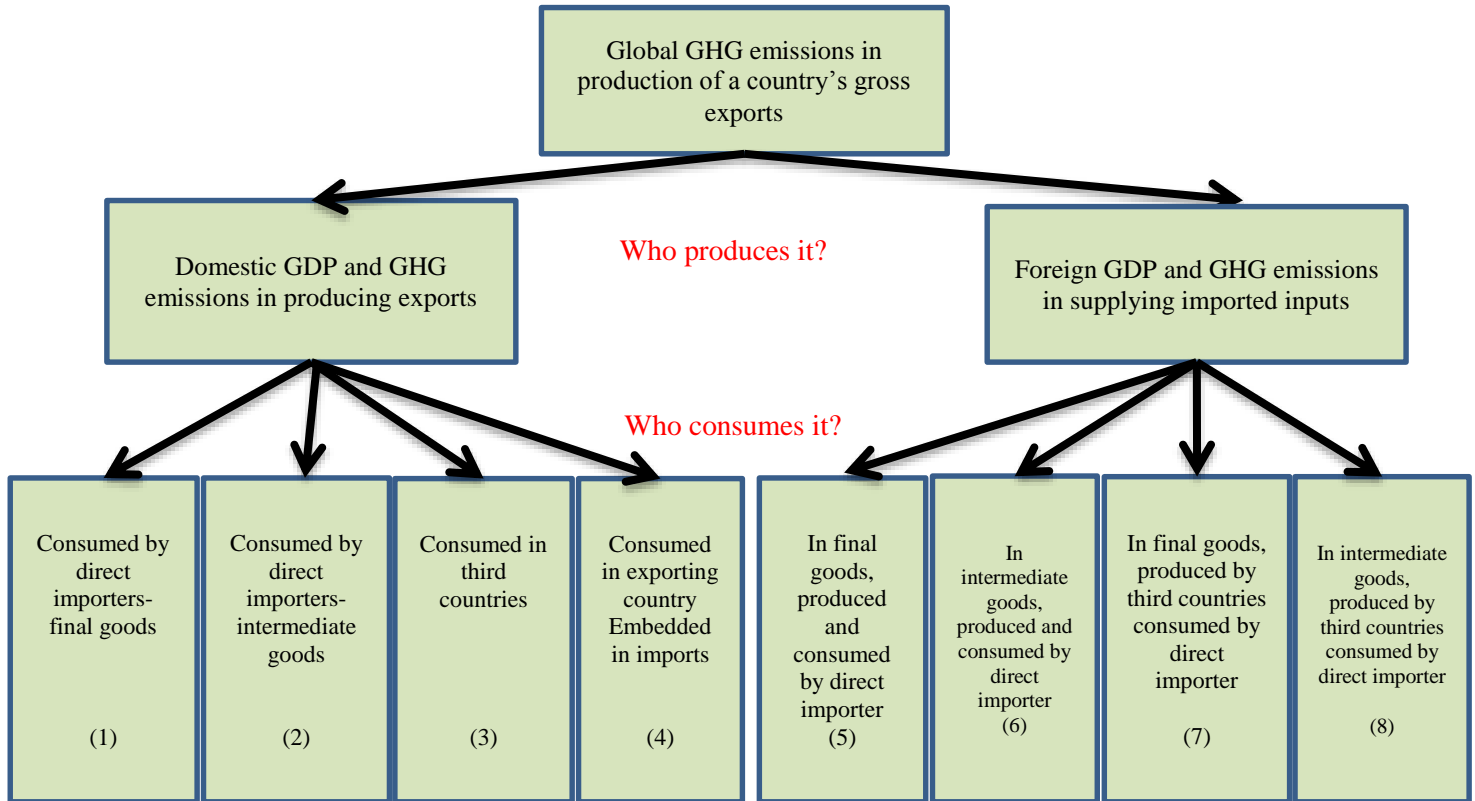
Global GHG emissions in production of a country's gross exports

Domestic GDP and GHG emissions in producing exports

Who produces it?

Foreign GDP and GHG emissions in supplying imported inputs

Who consumes it?

Consumed by direct importers-final goods

(1)

Consumed by direct importers-intermediate goods

(2)

Consumed in third countries

(3)

Consumed in exporting country Embedded in imports

(4)

In final goods, produced and consumed by direct importer

(5)

In intermediate goods, produced and consumed by direct importer

(6)

In final goods, produced by third countries consumed by direct importer

(7)

In intermediate goods, produced by third countries consumed by direct importer

(8)